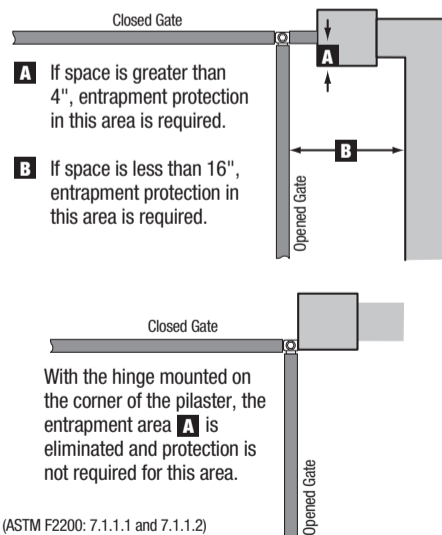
Closed Gate

A

A If space is greater than 4", entrapment protection in this area is required.

B If space is less than 16", entrapment protection in this area is required.

B

Opened Gate

Closed Gate

With the hinge mounted on the corner of the pilaster, the entrapment area A is eliminated and protection is not required for this area.

Opened Gate

(ASTM F2200: 7.1.1.1 and 7.1.1.2)